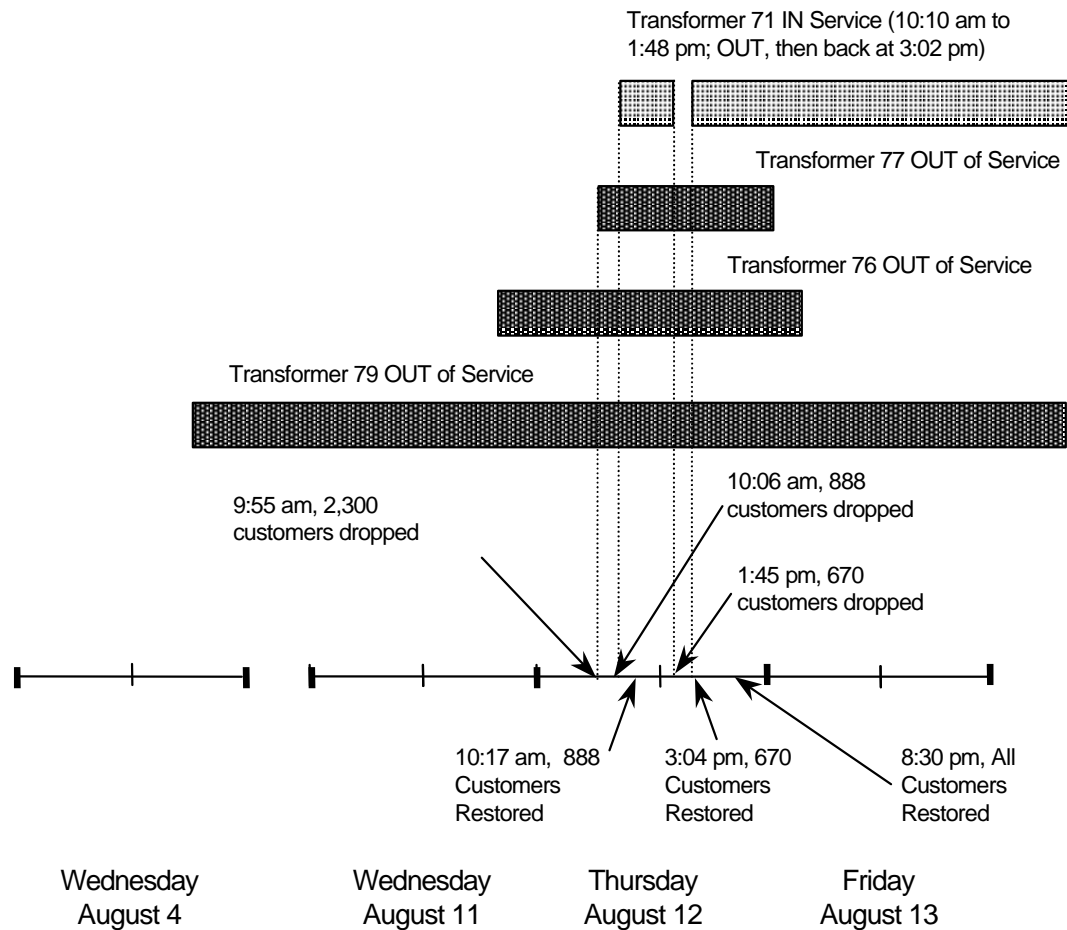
Transformer 71 IN Service (10:10 am to 1:48 pm; OUT, then back at 3:02 pm)

Transformer 77 OUT of Service

Transformer 76 OUT of Service

Transformer 79 OUT of Service

9:55 am, 2,300 customers dropped

10:06 am, 888 customers dropped

1:45 pm, 670 customers dropped

10:17 am, 888 Customers Restored

3:04 pm, 670 Customers Restored

8:30 pm, All Customers Restored

Wednesday August 4

Wednesday August 11

Thursday August 12

Friday August 13